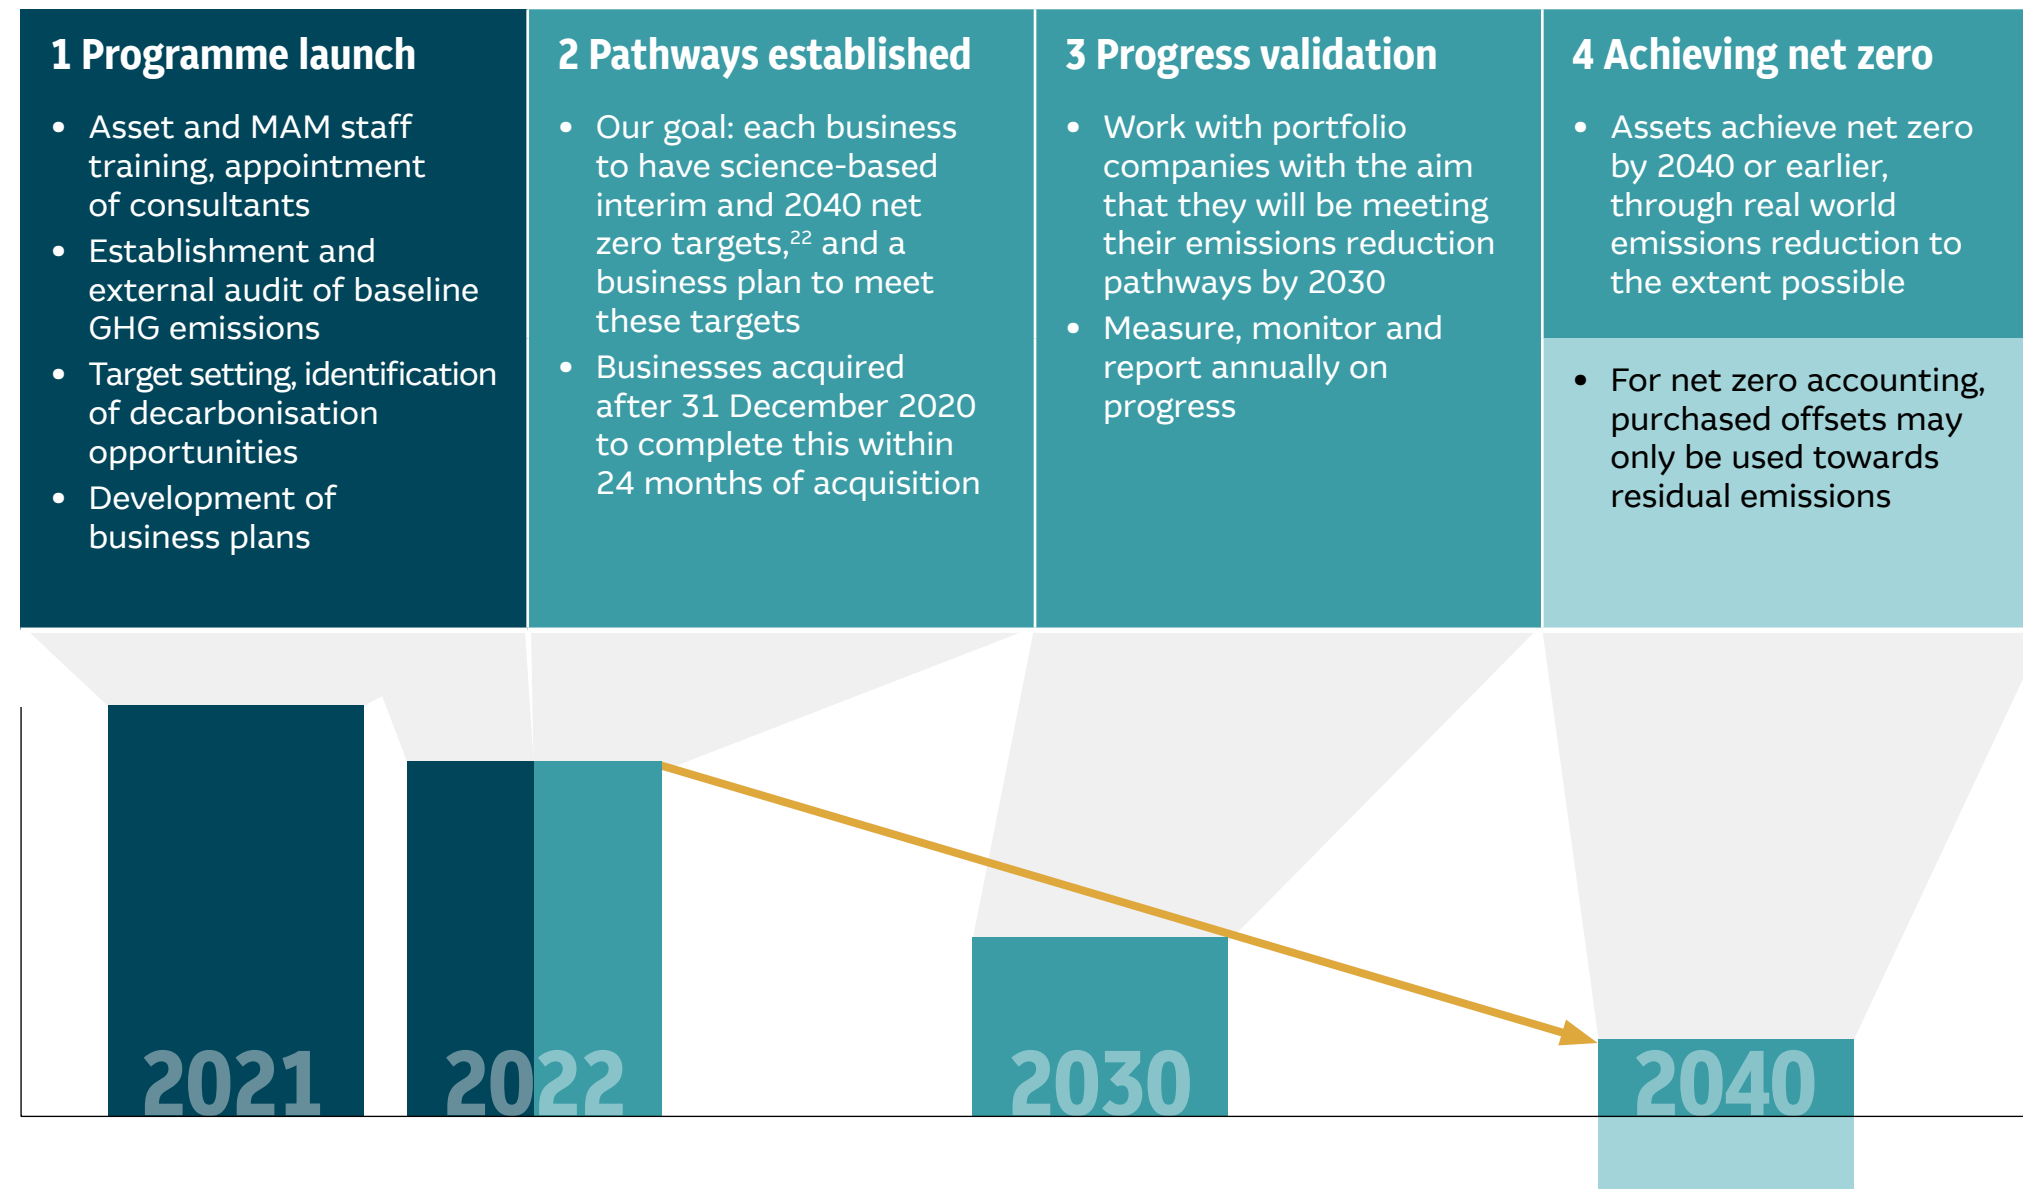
1 Programme launch

- Asset and MAM staff training, appointment of consultants
- Establishment and external audit of baseline GHG emissions
- Target setting, identification of decarbonisation opportunities
- Development of business plans

2 Pathways established

- Our goal: each business to have science-based interim and 2040 net zero targets,$^{22}$ and a business plan to meet these targets
- Businesses acquired after 31 December 2020 to complete this within 24 months of acquisition

3 Progress validation

- Work with portfolio companies with the aim that they will be meeting their emissions reduction pathways by 2030
- Measure, monitor and report annually on progress

4 Achieving net zero

- Assets achieve net zero by 2040 or earlier, through real world emissions reduction to the extent possible

- For net zero accounting, purchased offsets may only be used towards residual emissions

2021

2022

2030

2040